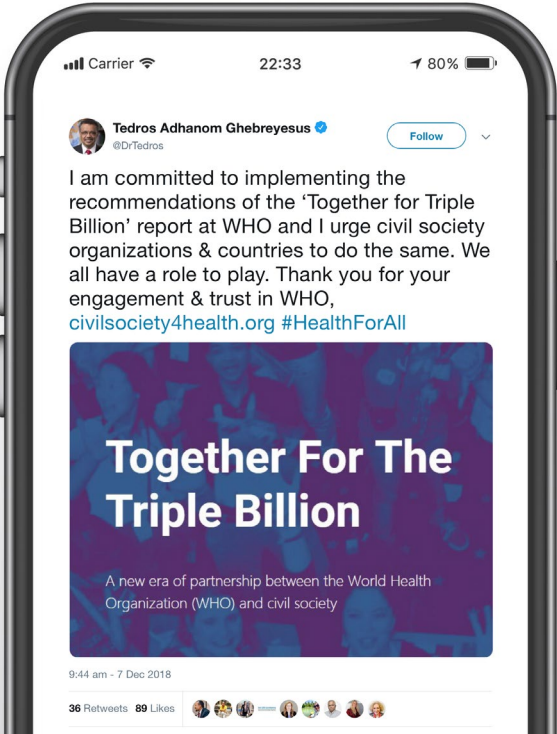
Carrier 22:33 80%

Tedros Adhanom Ghebreyesus
@DrTedros

Follow

I am committed to implementing the recommendations of the 'Together for Triple Billion' report at WHO and I urge civil society organizations & countries to do the same. We all have a role to play. Thank you for your engagement & trust in WHO, civilsociety4health.org #HealthForAll

Together For The Triple Billion

A new era of partnership between the World Health Organization (WHO) and civil society

9:44 am - 7 Dec 2018

36 Retweets 89 Likes